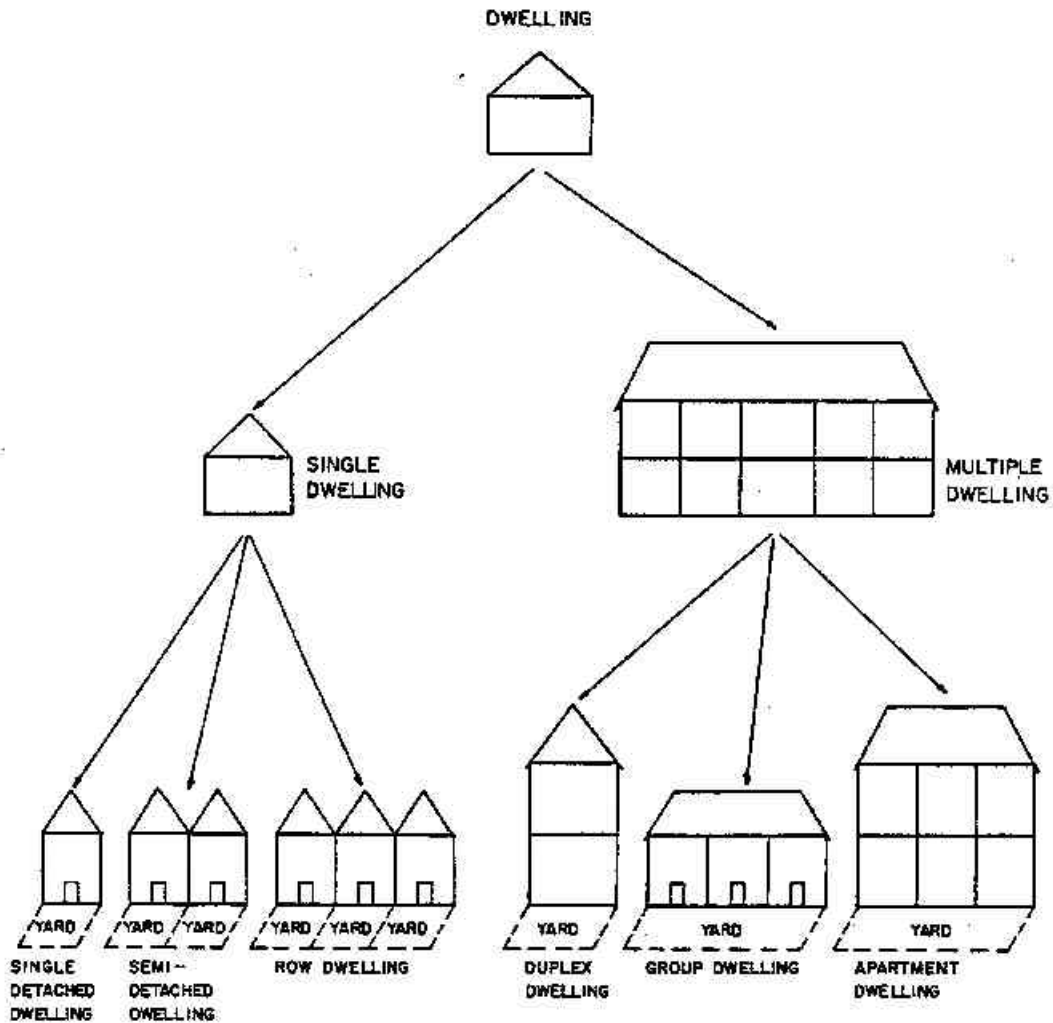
DWELLING

SINGLE DWELLING

MULTIPLE DWELLING

YARD

SINGLE DETACHED DWELLING

YARD YARD

SEMI-DETACHED DWELLING

YARD YARD YARD

ROW DWELLING

YARD

DUPLEX DWELLING

YARD

GROUP DWELLING

YARD

APARTMENT DWELLING